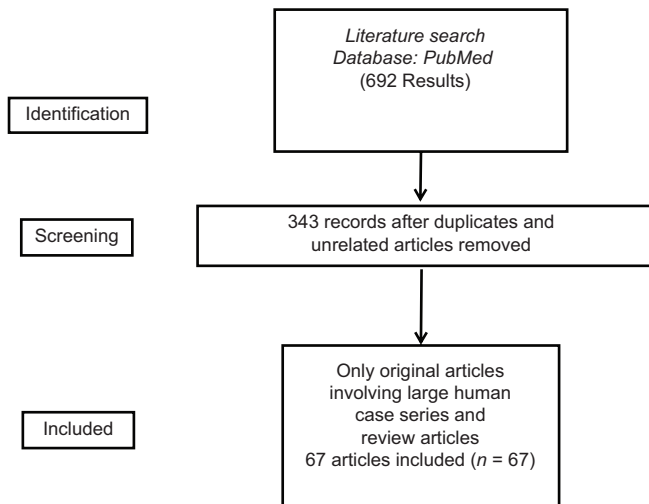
Identification

Literature search
Database: PubMed
(692 Results)

Screening

343 records after duplicates and unrelated articles removed

Included

Only original articles involving large human case series and review articles
67 articles included ($n$ = 67)